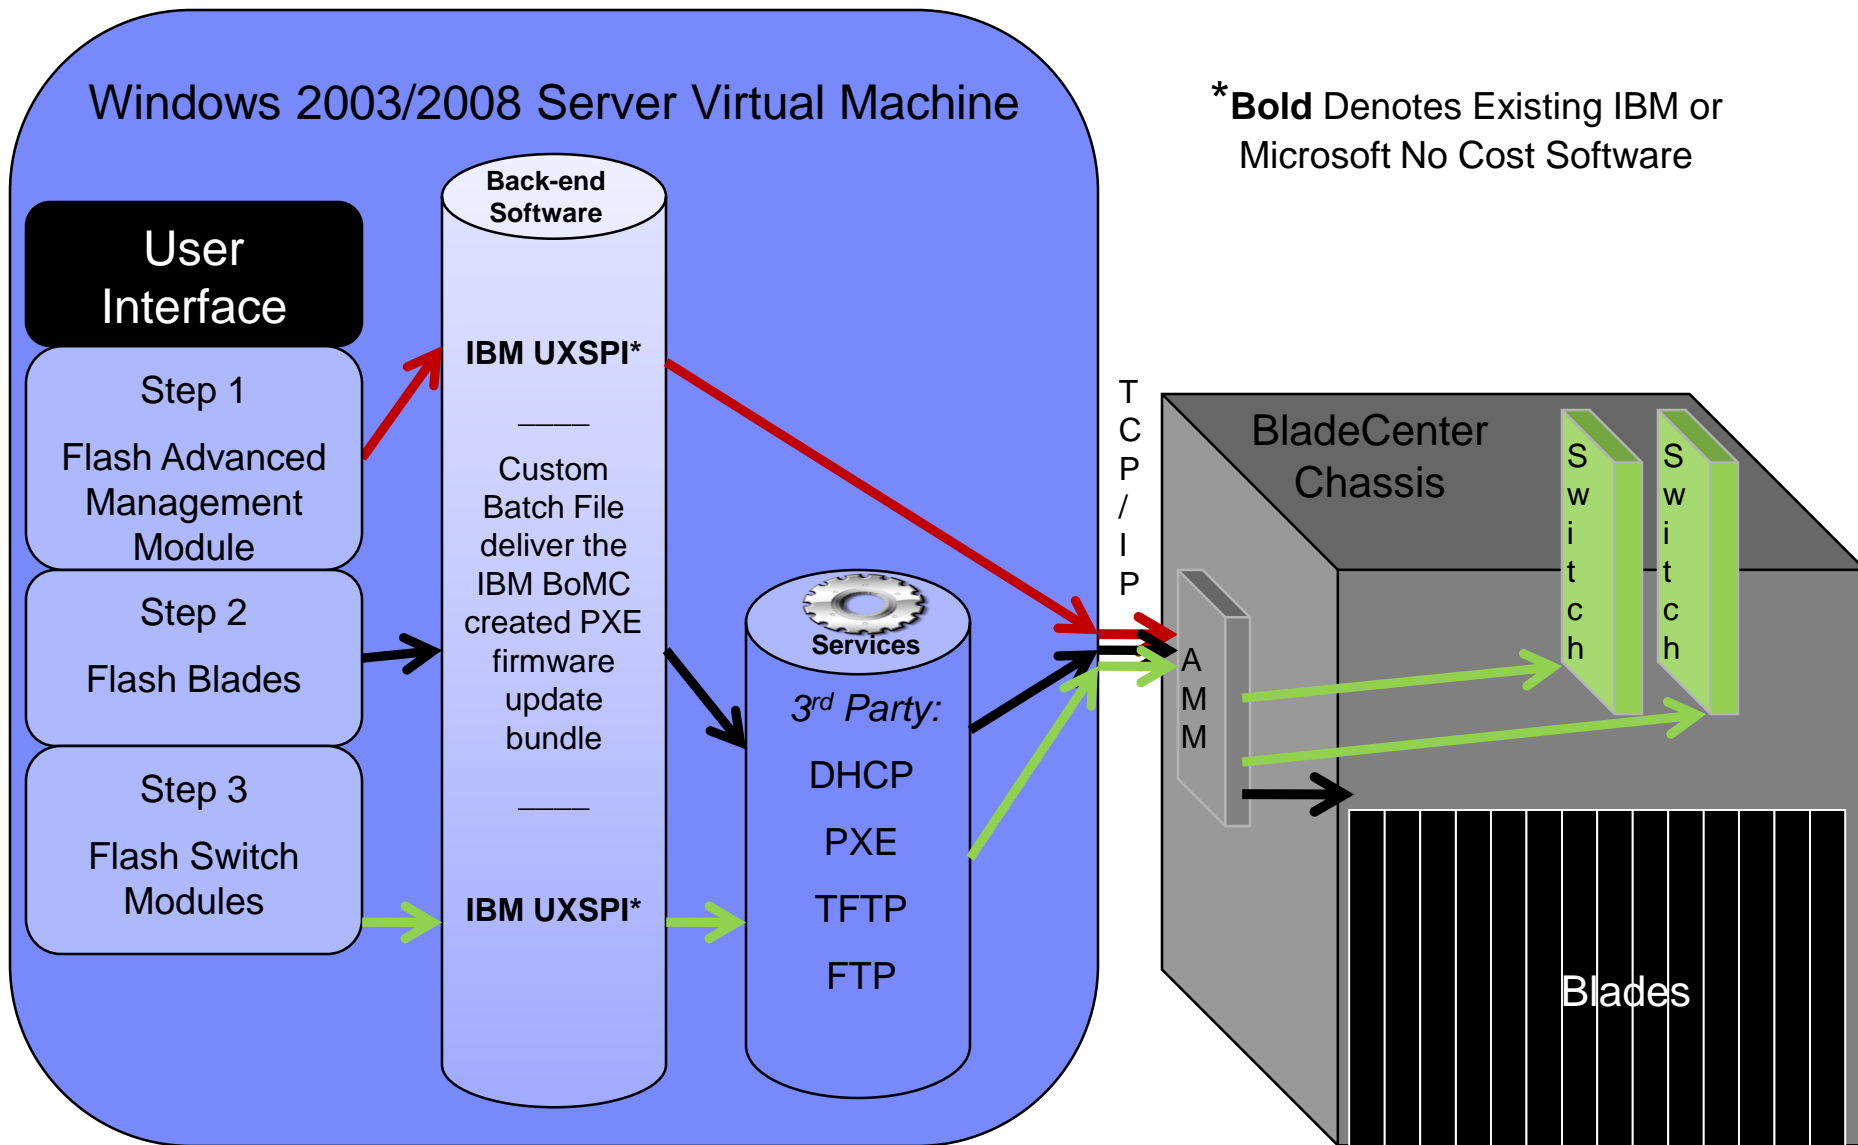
Windows 2003/2008 Server Virtual Machine

*Bold Denotes Existing IBM or Microsoft No Cost Software

User Interface

Step 1

Flash Advanced Management Module

Step 2

Flash Blades

Step 3

Flash Switch Modules

Back-end Software

IBM UXSPI*

____

Custom Batch File deliver the IBM BoMC created PXE firmware update bundle

____

IBM UXSPI*

Services

3rd Party:

DHCP

PXE

TFTP

FTP

TCP/IP

BladeCenter Chassis

AMM

Switch

Switch

Blades